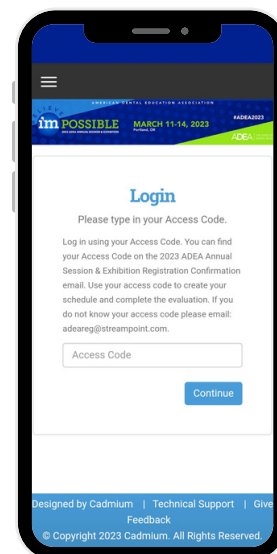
AMERICAN DENTAL EDUCATION ASSOCIATION

im POSSIBLE

MARCH 11-14, 2023
Portland, OR

#ADEA2023

ADEA

Login

Please type in your Access Code.

Log in using your Access Code. You can find your Access Code on the 2023 ADEA Annual Session & Exhibition Registration Confirmation email. Use your access code to create your schedule and complete the evaluation. If you do not know your access code please email: adeareg@streampoint.com.

Access Code

Continue

Designed by Cadmium | Technical Support | Give Feedback
© Copyright 2023 Cadmium. All Rights Reserved.